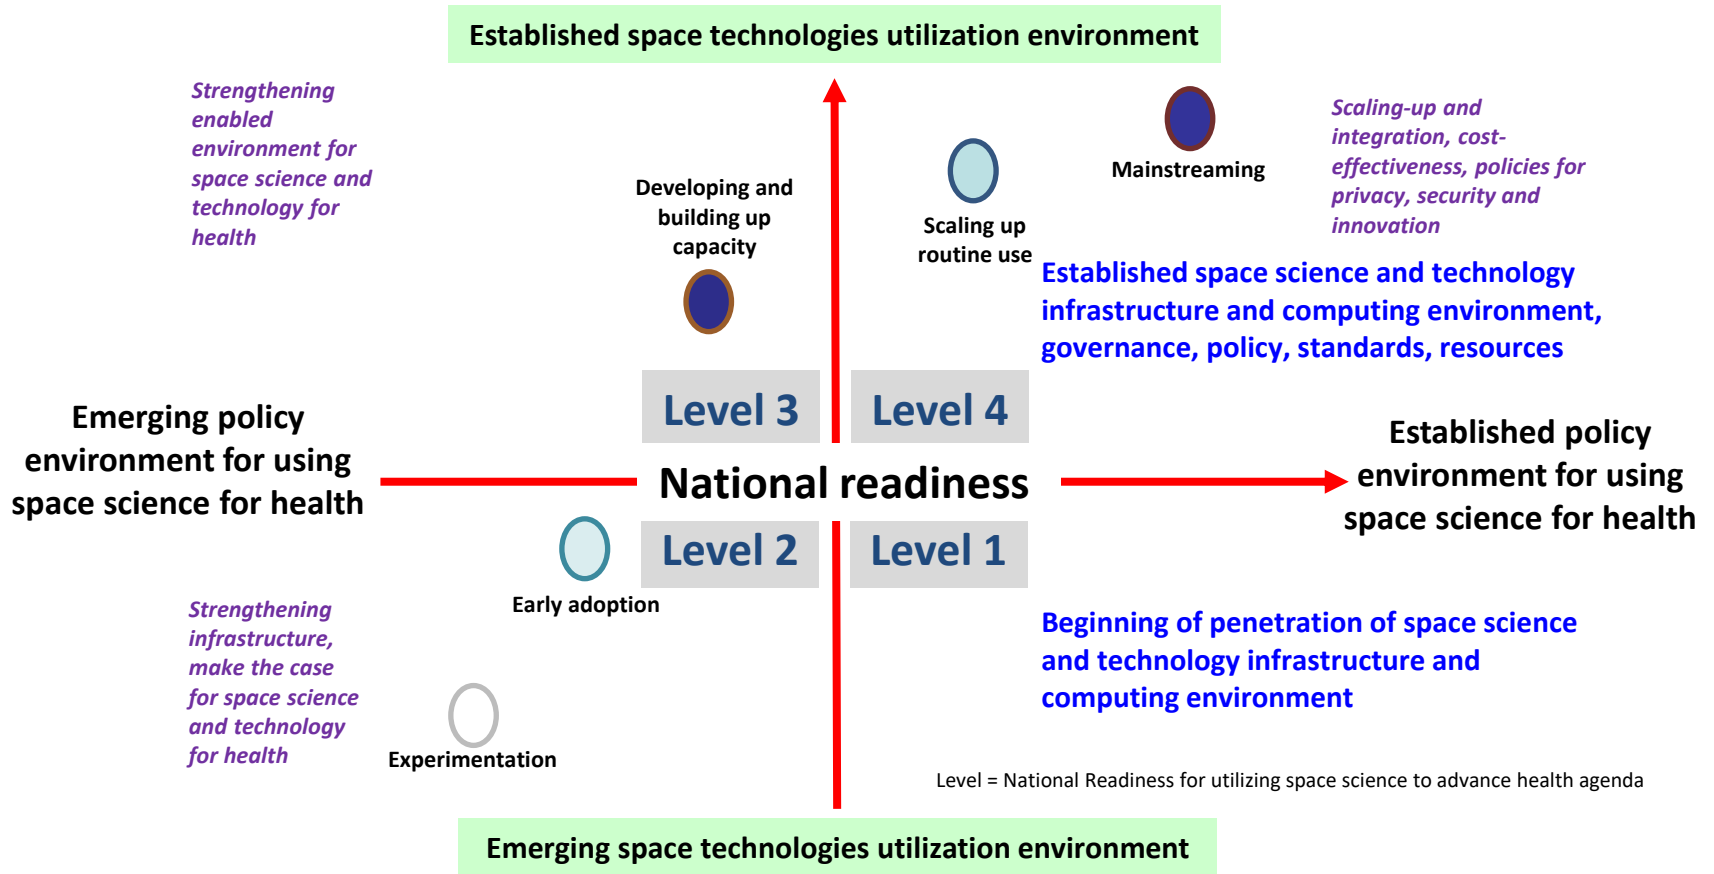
Established space technologies utilization environment

Strengthening enabled environment for space science and technology for health

Developing and building up capacity

Scaling up routine use

Mainstreaming

Scaling-up and integration, cost-effectiveness, policies for privacy, security and innovation

Established space science and technology infrastructure and computing environment, governance, policy, standards, resources

Emerging policy environment for using space science for health

Level 3

Level 4

National readiness

Level 2

Level 1

Established policy environment for using space science for health

Early adoption

Strengthening infrastructure, make the case for space science and technology for health

Experimentation

Beginning of penetration of space science and technology infrastructure and computing environment

Level = National Readiness for utilizing space science to advance health agenda

Emerging space technologies utilization environment